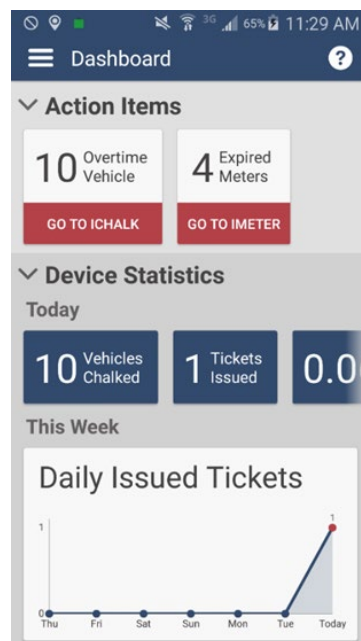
3G 65% 11:29 AM

Dashboard

?

Action Items

10 Overtime Vehicle

GO TO ICHALK

4 Expired Meters

GO TO IMETER

Device Statistics

Today

10 Vehicles Chalked

1 Tickets Issued

0.0

This Week

Daily Issued Tickets

1

0

1

Thu Fri Sat Sun Mon Tue Today